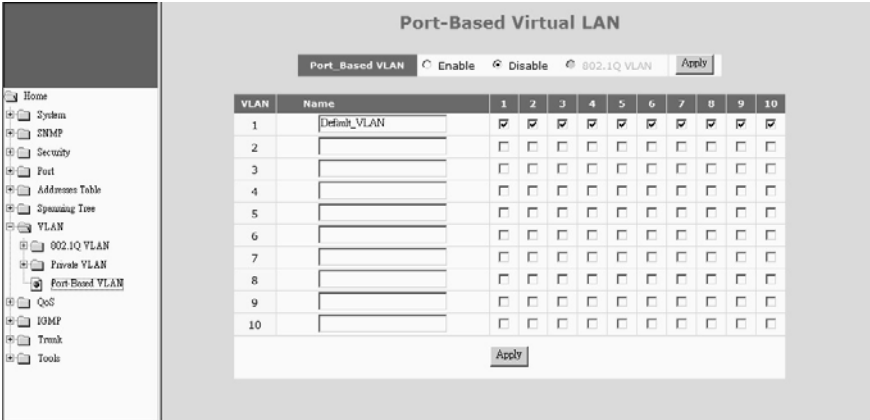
Home
System
SNMP
Security
Port
Addresses Table
Spanning Tree
VLAN
802.1Q VLAN
Private VLAN
Port-Based VLAN
QoS
IGMP
Trunk
Tools

Port-Based Virtual LAN

Port_Based VLAN  Enable  Disable  802.1Q VLAN  Apply

| VLAN | Name | 1 | 2 | 3 | 4 | 5 | 6 | 7 | 8 | 9 | 10 |
|---|---|---|---|---|---|---|---|---|---|---|---|
| 1 | Default_VLAN | ☑ | ☑ | ☑ | ☑ | ☑ | ☑ | ☑ | ☑ | ☑ | ☑ |
| 2 | | ☐ | ☐ | ☐ | ☐ | ☐ | ☐ | ☐ | ☐ | ☐ | ☐ |
| 3 | | ☐ | ☐ | ☐ | ☐ | ☐ | ☐ | ☐ | ☐ | ☐ | ☐ |
| 4 | | ☐ | ☐ | ☐ | ☐ | ☐ | ☐ | ☐ | ☐ | ☐ | ☐ |
| 5 | | ☐ | ☐ | ☐ | ☐ | ☐ | ☐ | ☐ | ☐ | ☐ | ☐ |
| 6 | | ☐ | ☐ | ☐ | ☐ | ☐ | ☐ | ☐ | ☐ | ☐ | ☐ |
| 7 | | ☐ | ☐ | ☐ | ☐ | ☐ | ☐ | ☐ | ☐ | ☐ | ☐ |
| 8 | | ☐ | ☐ | ☐ | ☐ | ☐ | ☐ | ☐ | ☐ | ☐ | ☐ |
| 9 | | ☐ | ☐ | ☐ | ☐ | ☐ | ☐ | ☐ | ☐ | ☐ | ☐ |
| 10 | | ☐ | ☐ | ☐ | ☐ | ☐ | ☐ | ☐ | ☐ | ☐ | ☐ |

Apply